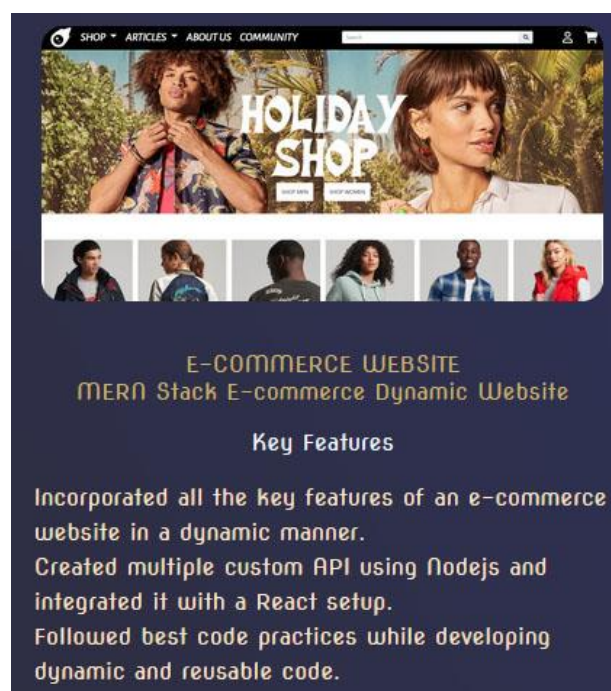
SHOP ▾ ARTICLES ▾ ABOUT US COMMUNITY

Search

HOLIDAY SHOP

SHOP MEN

SHOP WOMEN

E-COMMERCE WEBSITE
MERN Stack E-commerce Dynamic Website

Key Features

Incorporated all the key features of an e-commerce website in a dynamic manner.
Created multiple custom API using Nodejs and integrated it with a React setup.
Followed best code practices while developing dynamic and reusable code.